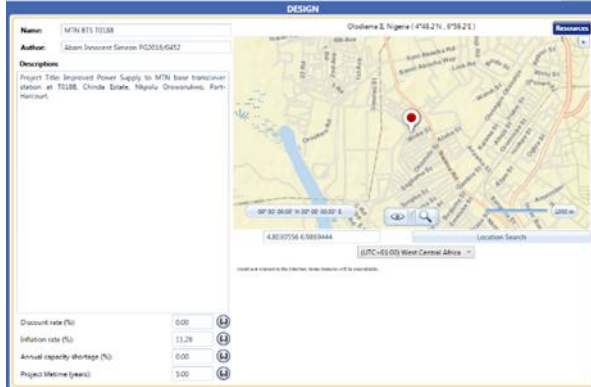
DESIGN

Name: MTN BTS T0188

Author: Abam Innocent Simeon PG2016/0452

Description:

Project Title: Improved Power Supply to MTN base transceiver station at T0188, Chinda Estate, Nkpolu Orowonukwo, Port-Harcourt.

Discount rate (%): 0.00

Inflation rate (%): 11.28

Annual capacity shortage (%): 0.00

Project lifetime (years): 5.00

Obodiama II, Nigeria (4°48.2'N, 6°59.2'E)

Resources

00°00.00.0' N 00°00.00.0' E

1000 m

4.8030556 6.9869444

Location Search

(UTC+01:00) West Central Africa

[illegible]